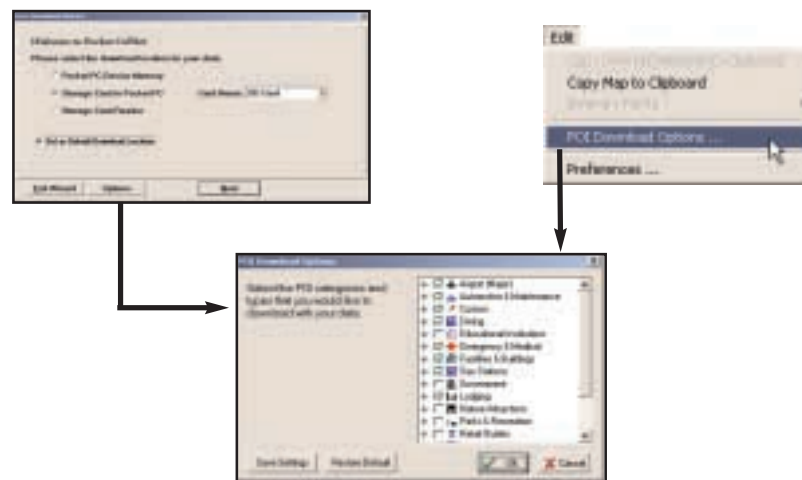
Edit

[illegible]

Copy Map to Clipboard

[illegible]

POI Download Options ...

Preferences ...

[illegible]

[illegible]

Pocket PC Device Memory

Storage Card in Pocket PC

Card Name: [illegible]

Storage Card Reader

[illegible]

Exit Wizard

Options

Next

POI Download Options

Select the POI categories and types that you would like to download with your data.

Airport (Major)

Automotive & Maintenance

Casino

Dining

Educational Institution

Emergency & Medical

Facilities & Buildings

Gas Stations

Government

Lodging

Nature Attraction

Parks & Recreation

Retail Outlet

Save Settings

Restore Default

OK

Cancel